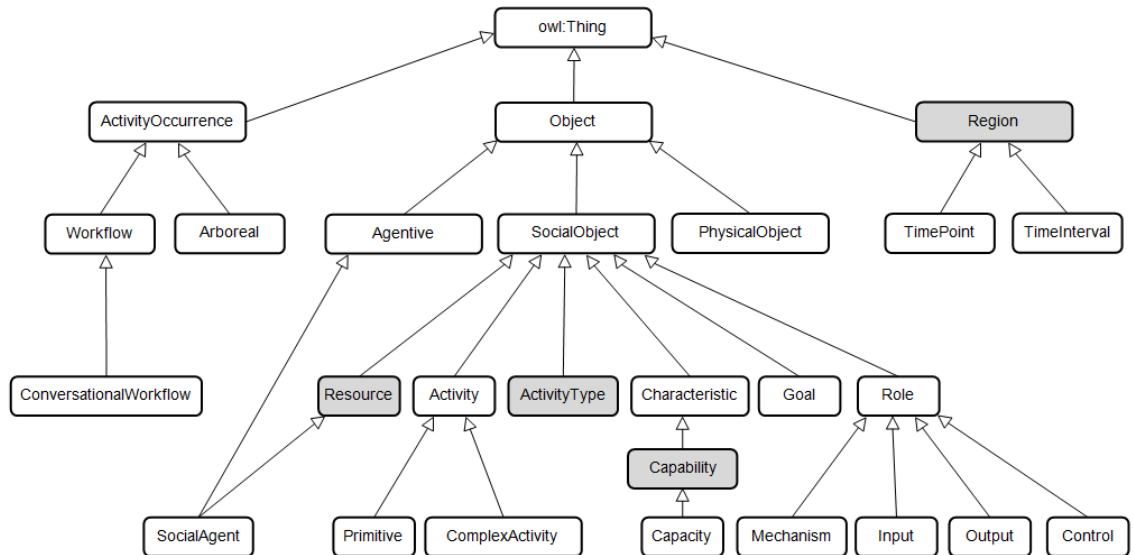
owl:Thing

ActivityOccurrence

Object

Region

Workflow

Arboreal

Agentive

SocialObject

PhysicalObject

TimePoint

TimeInterval

ConversationalWorkflow

Resource

Activity

ActivityType

Characteristic

Goal

Role

Capability

SocialAgent

Primitive

ComplexActivity

Capacity

Mechanism

Input

Output

Control